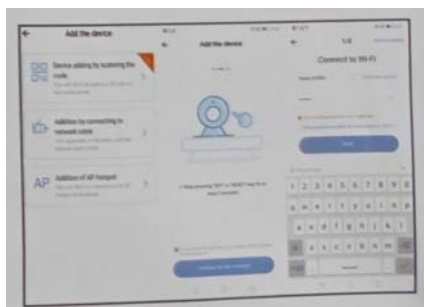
Add the device

Device adding by scanning the code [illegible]

Addition by connecting to network cable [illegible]

AP Addition of AP hotspot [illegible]

Add the device

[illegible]

Connect to Wi-Fi

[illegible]

Next

1 2 3 4 5 6 7 8 9 0
q w e r t y u i o p
a s d f g h j k l
z x c v b n m